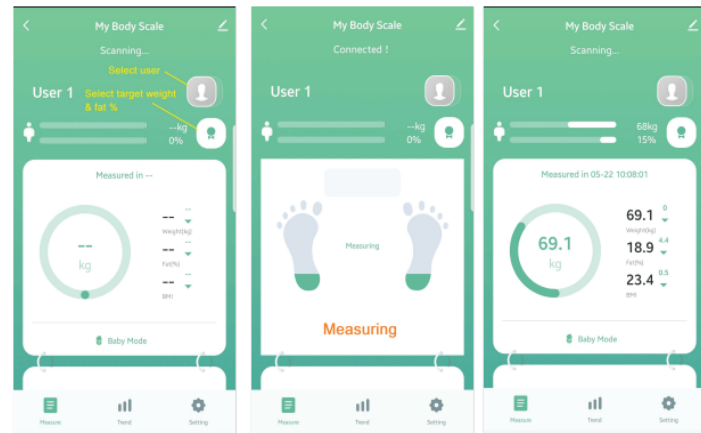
My Body Scale
Scanning...
Select user
User 1
Select target weight & fat %
--kg
0%
Measured in --
--
kg
--
--
Weight(kg)
--
--
Fat(%)
--
--
BMI
Baby Mode
Measure
Trend
Setting

My Body Scale
Connected !
User 1
--kg
0%
Measuring
Measuring
Measure
Trend
Setting

My Body Scale
Scanning...
User 1
68kg
15%
Measured in 05-22 10:08:01
69.1
kg
69.1
0
Weight(kg)
18.9
4.4
Fat(%)
23.4
0.5
BMI
Baby Mode
Measure
Trend
Setting